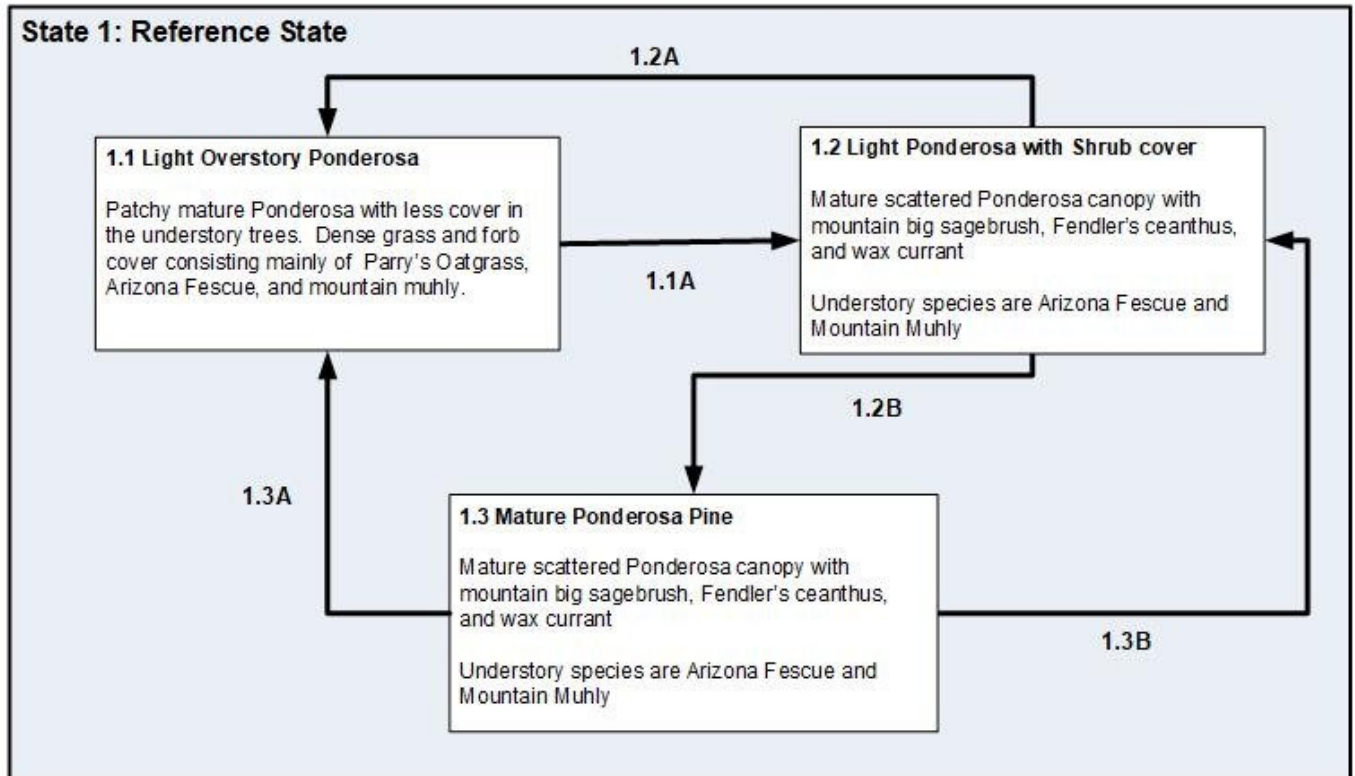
State 1: Reference State

1.2A

1.1 Light Overstory Ponderosa

Patchy mature Ponderosa with less cover in the understory trees. Dense grass and forb cover consisting mainly of Parry's Oatgrass, Arizona Fescue, and mountain muhly.

1.1A

1.2 Light Ponderosa with Shrub cover

Mature scattered Ponderosa canopy with mountain big sagebrush, Fendler's ceanthus, and wax currant

Understory species are Arizona Fescue and Mountain Muhly

1.2B

1.3A

1.3 Mature Ponderosa Pine

Mature scattered Ponderosa canopy with mountain big sagebrush, Fendler's ceanthus, and wax currant

Understory species are Arizona Fescue and Mountain Muhly

1.3B